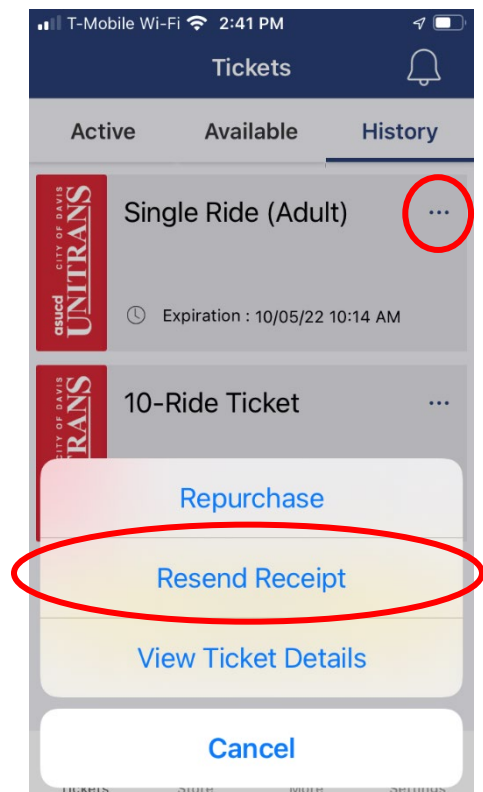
T-Mobile Wi-Fi 2:41 PM

Tickets

Active
Available
History

asucd CITY OF DAVIS UNITRANS

Single Ride (Adult)

...

Expiration : 10/05/22 10:14 AM

CITY OF DAVIS UNITRANS

10-Ride Ticket

...

Repurchase

Resend Receipt

View Ticket Details

Cancel

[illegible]